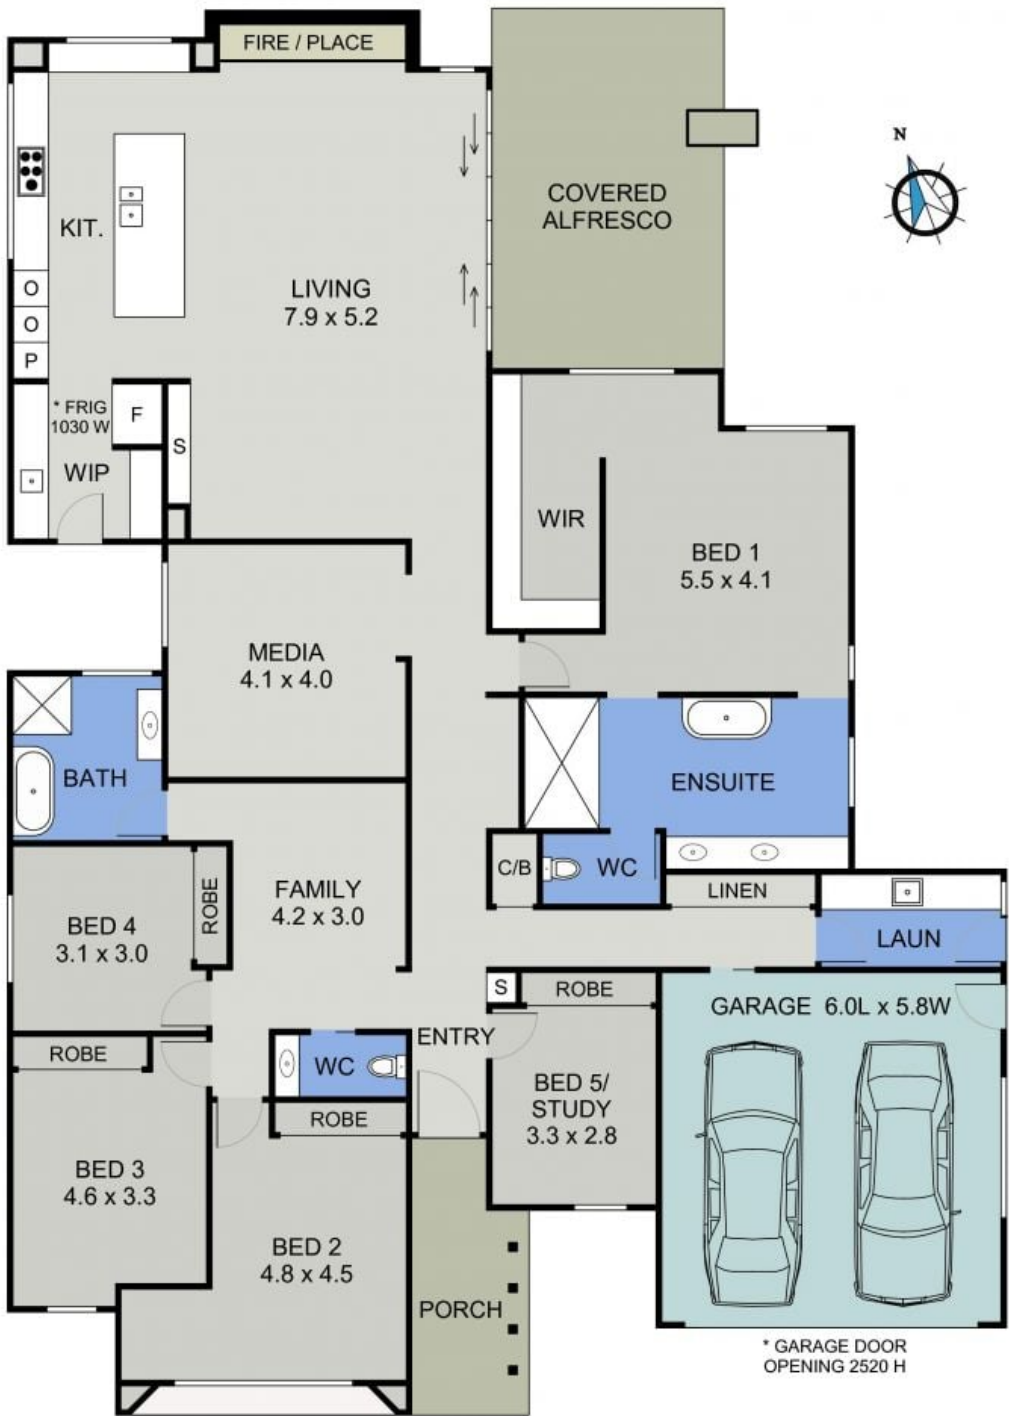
FIRE / PLACE

N

KIT.

O

O

P

COVERED ALFRESCO

LIVING
7.9 x 5.2

* FRIG 1030 W

F

S

WIP

WIR

BED 1
5.5 x 4.1

MEDIA
4.1 x 4.0

BATH

ENSUITE

C/B

WC

LINEN

LAUN

BED 4
3.1 x 3.0

ROBE

FAMILY
4.2 x 3.0

S

ROBE

GARAGE 6.0L x 5.8W

ROBE

WC

ENTRY

BED 5/ STUDY
3.3 x 2.8

ROBE

BED 3
4.6 x 3.3

BED 2
4.8 x 4.5

PORCH

* GARAGE DOOR OPENING 2520 H